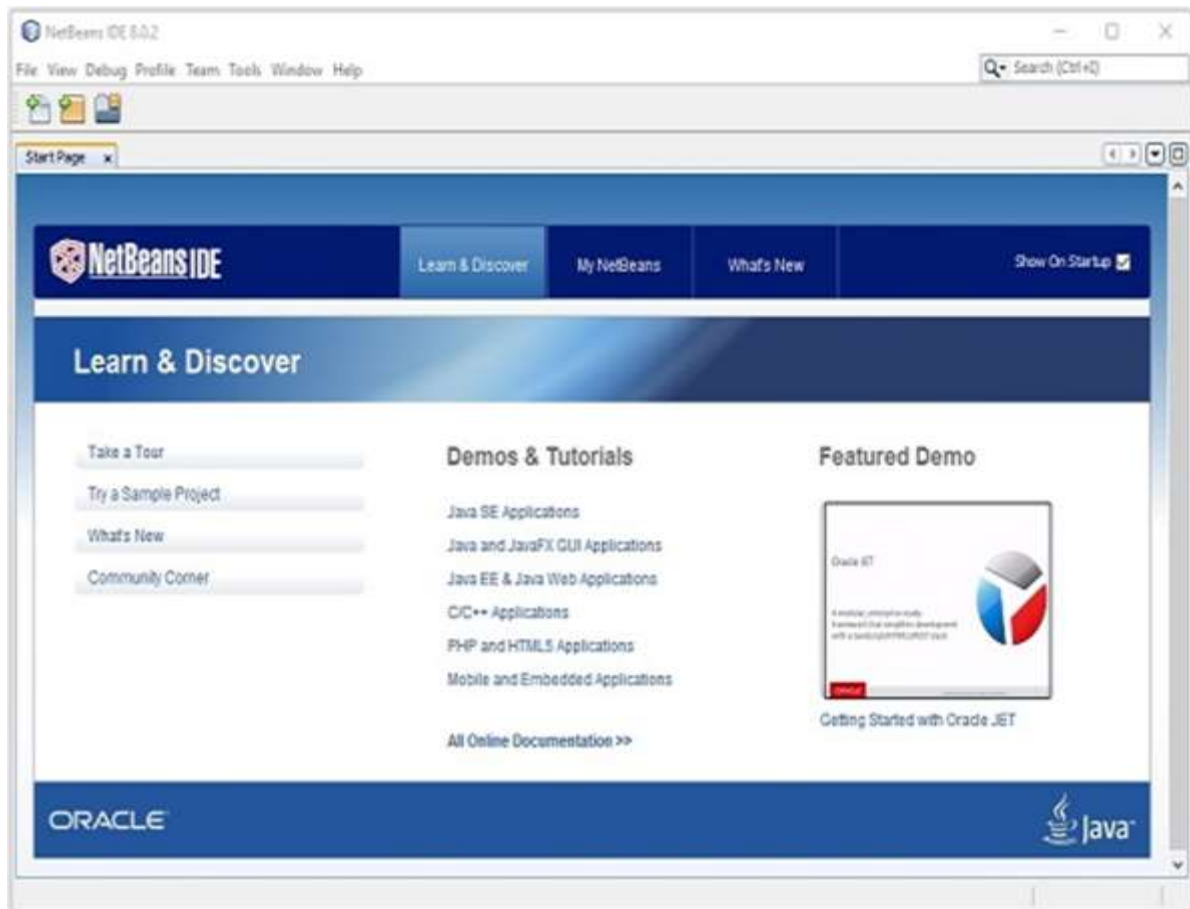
NetBeans IDE 8.0.2

File View Debug Profile Team Tools Window Help

Search (Ctrl+I)

Start Page ×

NetBeans IDE

Learn & Discover

My NetBeans

What's New

Show On Startup

Learn & Discover

Take a Tour

Try a Sample Project

What's New

Community Corner

Demos & Tutorials

Java SE Applications

Java and JavaFX GUI Applications

Java EE & Java Web Applications

C/C++ Applications

PHP and HTML5 Applications

Mobile and Embedded Applications

All Online Documentation >>

Featured Demo

Oracle JET

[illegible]

ORACLE

Getting Started with Oracle JET

ORACLE

Java